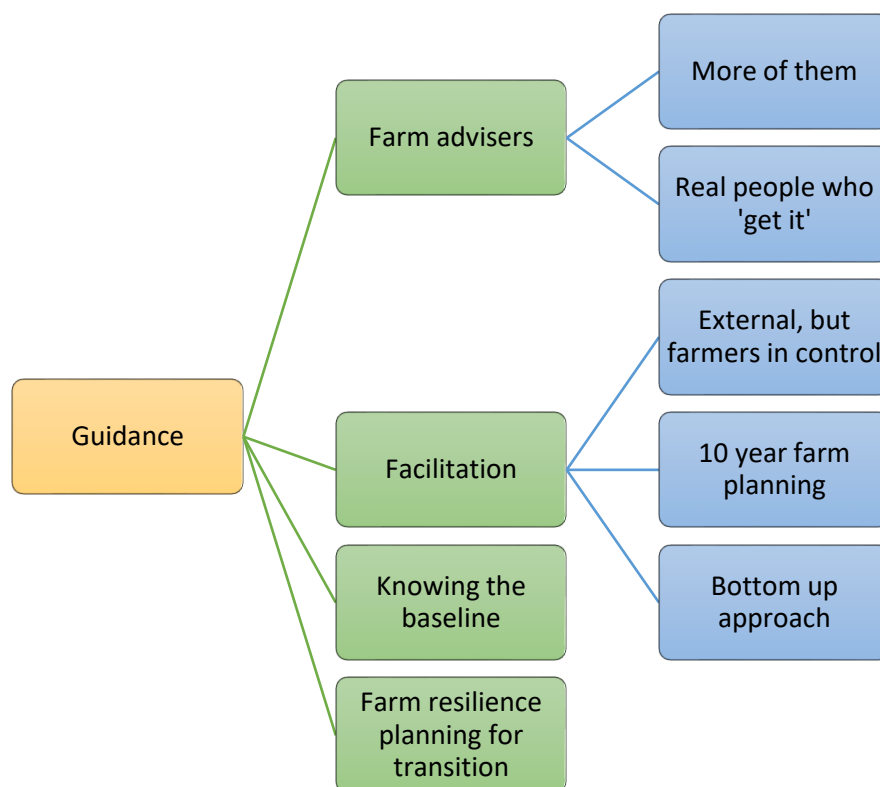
Guidance

Farm advisers

More of them

Real people who 'get it'

Facilitation

External, but farmers in control

10 year farm planning

Bottom up approach

Knowing the baseline

Farm resilience planning for transition